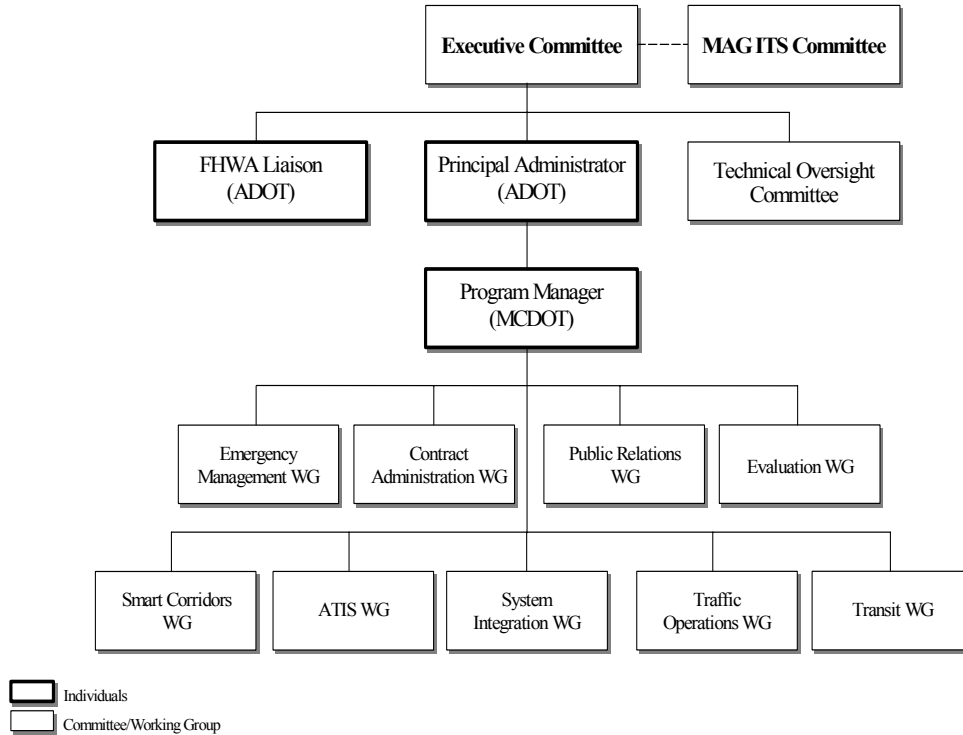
Executive Committee

MAG ITS Committee

FHWA Liaison (ADOT)

Principal Administrator (ADOT)

Technical Oversight Committee

Program Manager (MCDOT)

Emergency Management WG

Contract Administration WG

Public Relations WG

Evaluation WG

Smart Corridors WG

ATIS WG

System Integration WG

Traffic Operations WG

Transit WG

Individuals

Committee/Working Group